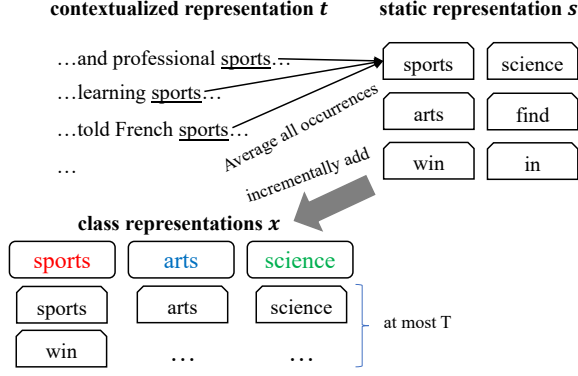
**contextualized representation $t$**

**static representation $s$**

…and professional sports…

…learning sports…

…told French sports…

…

Average all occurrences

sports | science
arts | find
win | in

incrementally add

**class representations $x$**

sports | arts | science

sports | arts | science

win | … | …

at most T